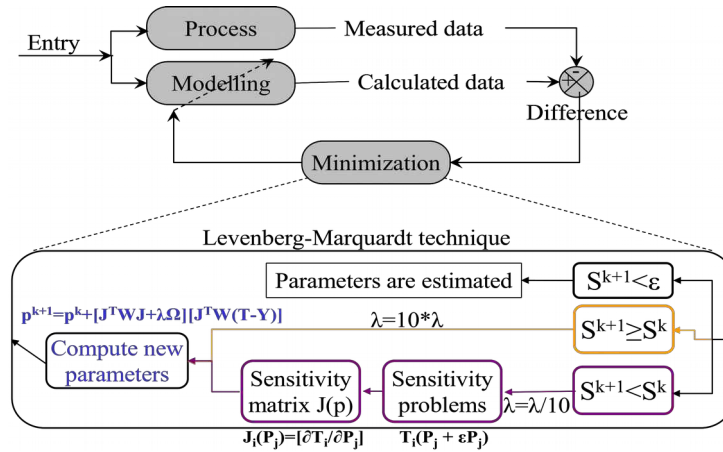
Entry

Process

Measured data

Modelling

Calculated data

+

−

Difference

Minimization

Levenberg-Marquardt technique

Parameters are estimated

$S^{k+1}<\varepsilon$

$p^{k+1}=p^{k}+[J^{T}WJ+\lambda\Omega][J^{T}W(T-Y)]$

$\lambda=10*\lambda$

$S^{k+1}\geq S^{k}$

Compute new parameters

Sensitivity matrix J(p)

Sensitivity problems

$\lambda=\lambda/10$

$S^{k+1}<S^{k}$

$J_i(P_j)=[\partial T_i/\partial P_j]$

$T_i(P_j+\varepsilon P_j)$